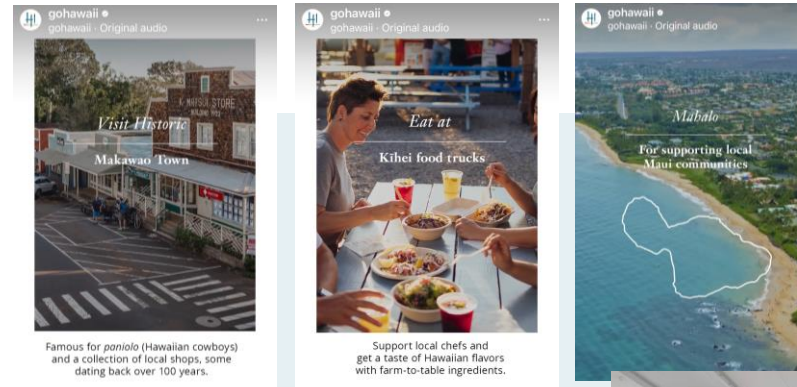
gohawaii
gohawaii · Original audio
...
Visit Historic
Makawao Town
K. MATSUI STORE
Famous for *paniolo* (Hawaiian cowboys) and a collection of local shops, some dating back over 100 years.

gohawaii
gohawaii · Original audio
...
Eat at
Kihei food trucks
Support local chefs and get a taste of Hawaiian flavors with farm-to-table ingredients.

gohawaii
gohawaii · Original audio
...
Mahalo
For supporting local Maui communities